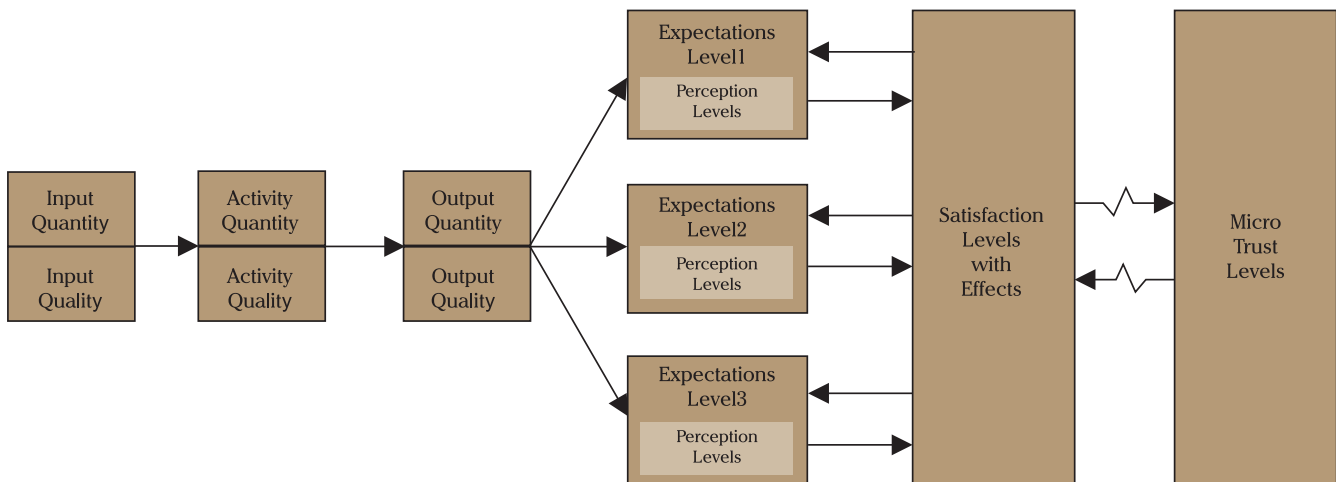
Input Quantity

Input Quality

Activity Quantity

Activity Quality

Output Quantity

Output Quality

Expectations Level1

Perception Levels

Expectations Level2

Perception Levels

Expectations Level3

Perception Levels

Satisfaction Levels with Effects

Micro Trust Levels